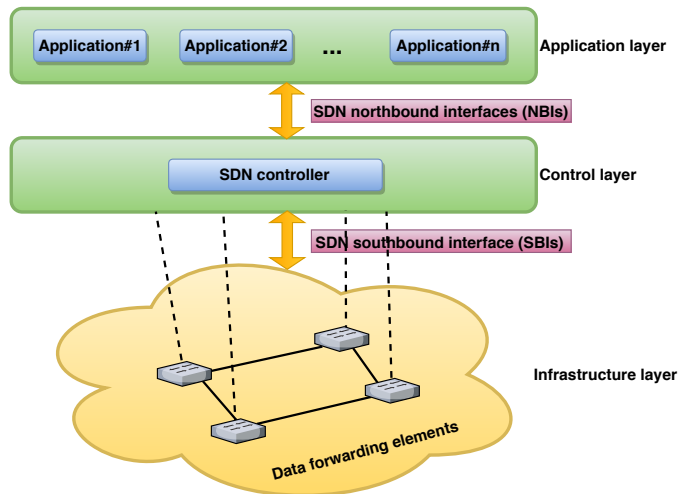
Application#1
Application#2
...
Application#n
Application layer

SDN northbound interfaces (NBIs)

SDN controller
Control layer

SDN southbound interface (SBIs)

Infrastructure layer

Data forwarding elements